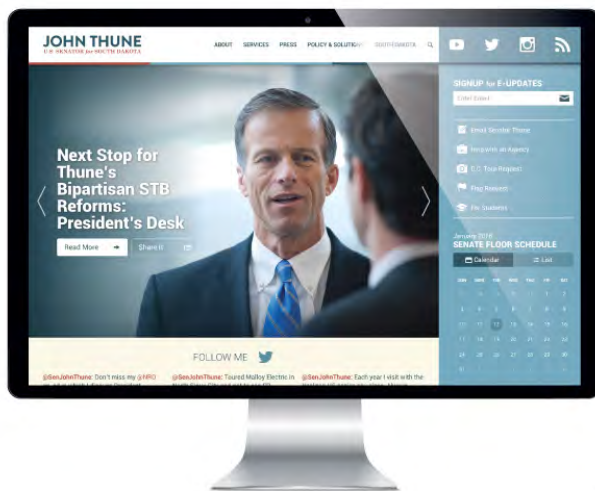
JOHN THUNE
U.S. SENATOR for SOUTH DAKOTA

ABOUT SERVICES PRESS POLICY & SOLUTIONS SOUTH DAKOTA

SIGNUP for E-UPDATES
Enter Email

Email Senator Thune
Help with an Agency
D.C. Tour Request
Flag Requests
For Students

January 2016
SENATE FLOOR SCHEDULE
Calendar
List

Next Stop for Thune's Bipartisan STB Reforms: President's Desk

Read More
Share

FOLLOW ME

@SenJohnThune: Don't miss my @NRO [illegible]
@SenJohnThune: Toured Molloy Electric in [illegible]
@SenJohnThune: Each year I visit with the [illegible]